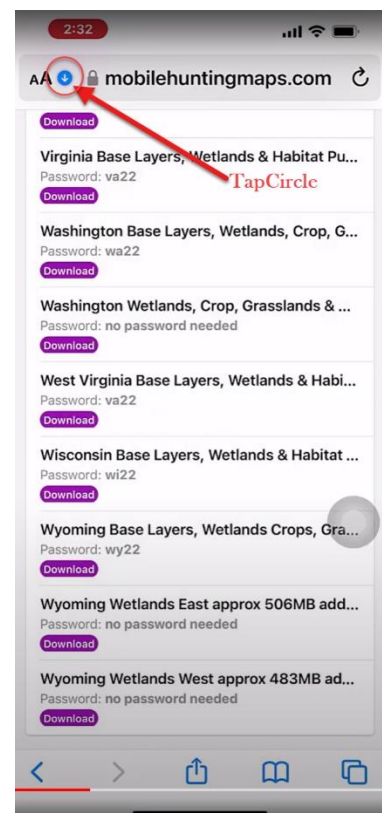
2:32

AA mobilehuntingmaps.com

Download

Virginia Base Layers, Wetlands & Habitat Pu...
Password: va22
Download

TapCircle

Washington Base Layers, Wetlands, Crop, G...
Password: wa22
Download

Washington Wetlands, Crop, Grasslands & ...
Password: no password needed
Download

West Virginia Base Layers, Wetlands & Habi...
Password: va22
Download

Wisconsin Base Layers, Wetlands & Habitat ...
Password: wi22
Download

Wyoming Base Layers, Wetlands Crops, Gra...
Password: wy22
Download

Wyoming Wetlands East approx 506MB add...
Password: no password needed
Download

Wyoming Wetlands West approx 483MB ad...
Password: no password needed
Download